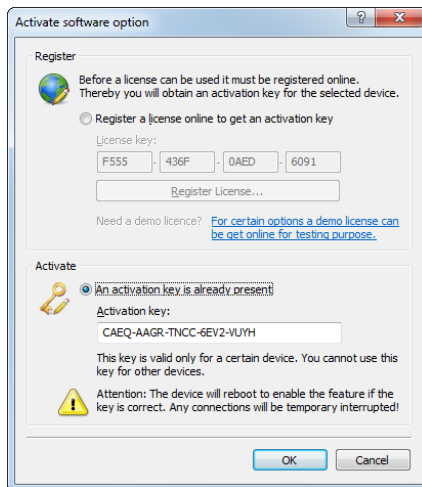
Activate software option

?

Register

Before a license can be used it must be registered online. Thereby you will obtain an activation key for the selected device.

Register a license online to get an activation key

License key:

F555 - 436F - 0AED - 6091

Register License...

Need a demo licence? For certain options a demo license can be get online for testing purpose.

Activate

An activation key is already present

Activation key:

CAEQ-AAGR-TNCC-6EV2-VUYH

This key is valid only for a certain device. You cannot use this key for other devices.

Attention: The device will reboot to enable the feature if the key is correct. Any connections will be temporary interrupted!

OK

Cancel